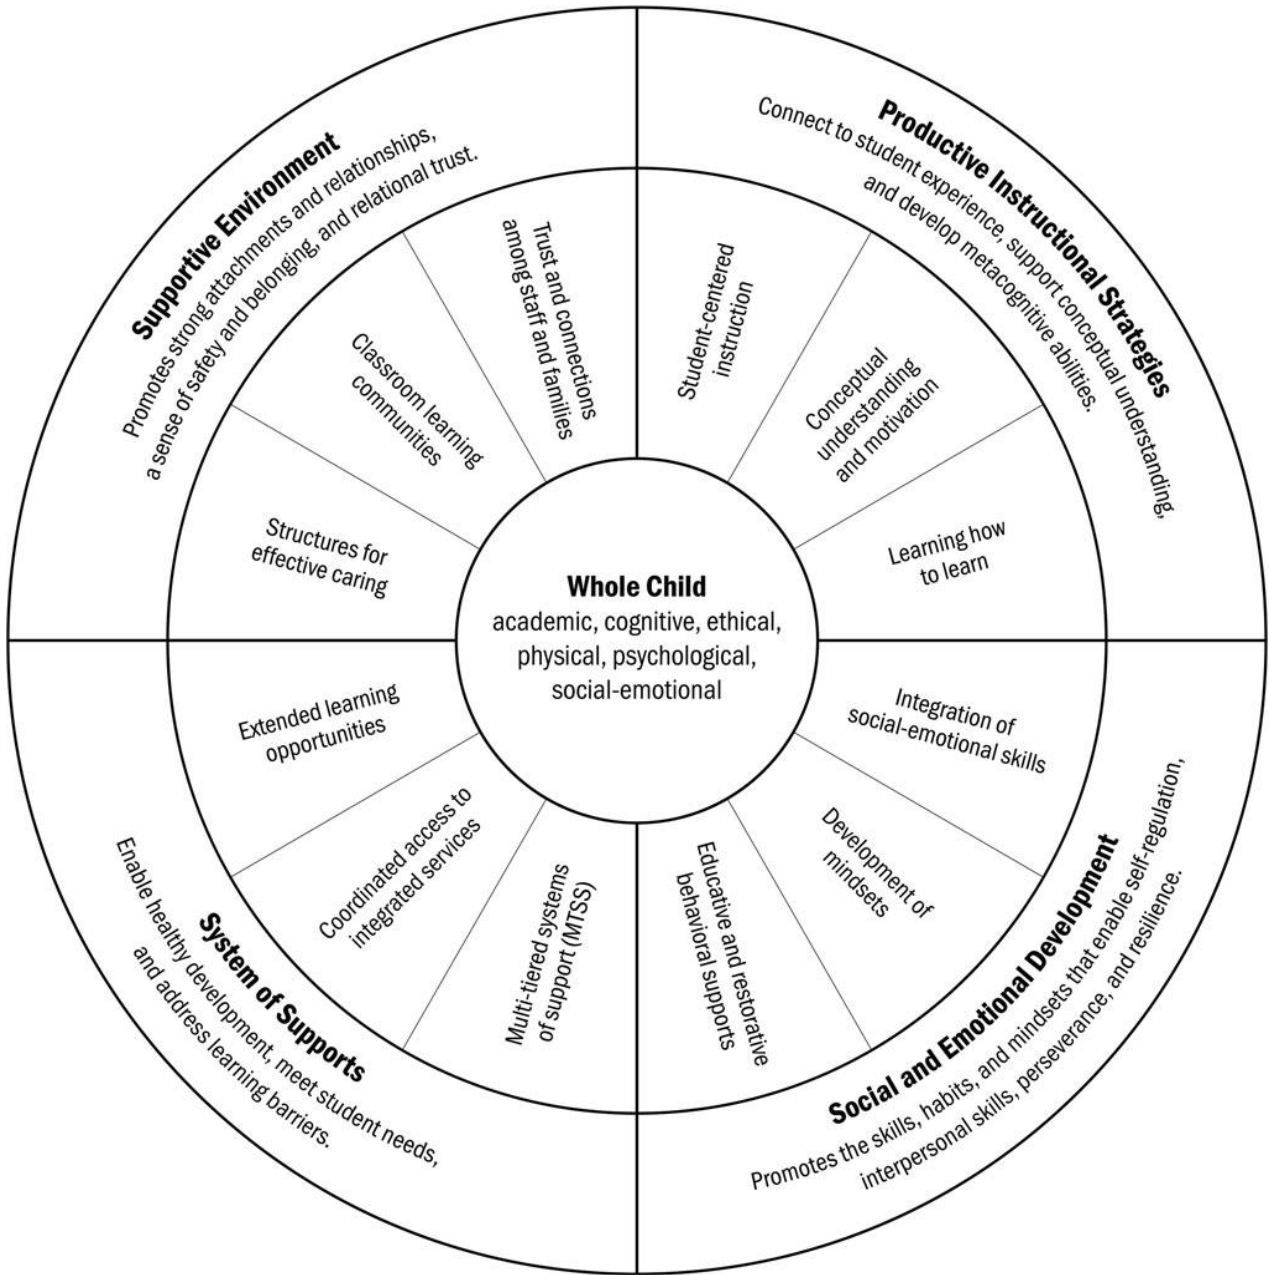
Supportive Environment
Promotes strong attachments and relationships, a sense of safety and belonging, and relational trust.

Trust and connections among staff and families

Classroom learning communities

Structures for effective caring

Productive Instructional Strategies
Connect to student experience, support conceptual understanding, and develop metacognitive abilities.

Student-centered instruction

Conceptual understanding and motivation

Learning how to learn

Whole Child
academic, cognitive, ethical, physical, psychological, social-emotional

Extended learning opportunities

Coordinated access to integrated services

Multi-tiered systems of support (MTSS)

System of Supports
Enable healthy development, meet student needs, and address learning barriers.

Integration of social-emotional skills

Development of mindsets

Educative and restorative behavioral supports

Social and Emotional Development
Promotes the skills, habits, and mindsets that enable self-regulation, interpersonal skills, perseverance, and resilience.